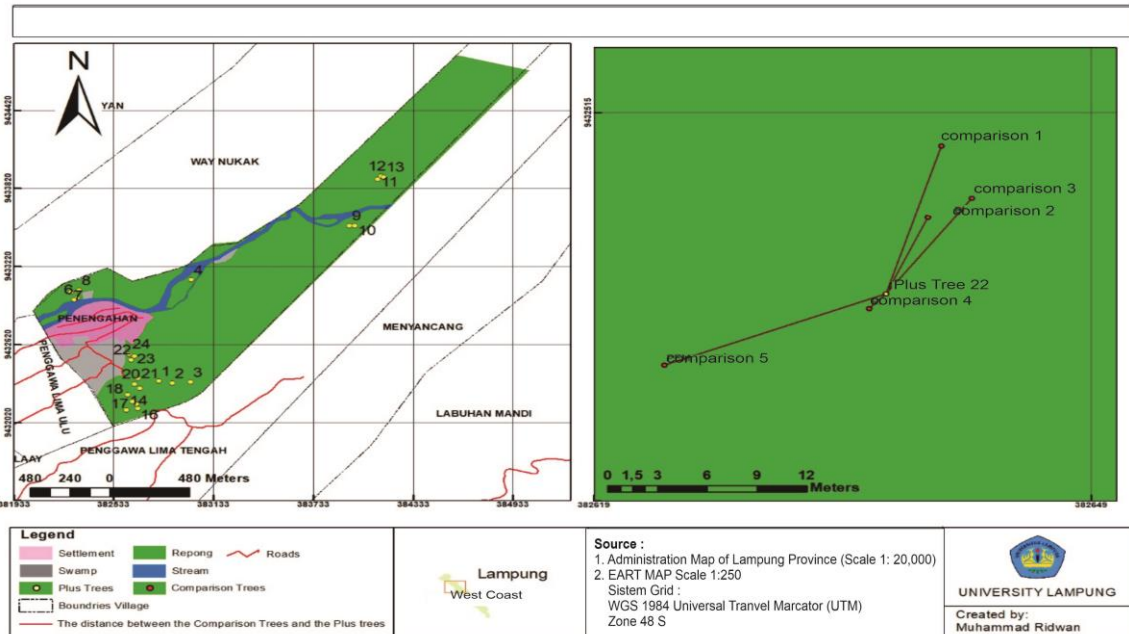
N

YAN

9434420

WAY NUKAK

9433820

12 13
11

9
10

9433220

8
6
7
4

PENENGAHAN

MENYANCANG

9432620

PENGGAWA LIMA ULU

22 24
23
2021 1 2 3
18
17 14
16

LABUHAN MANDI

9432020

PENGGAWA LIMA TENGAH

LAAY

480 240 0 480 Meters

381933 382533 383133 383733 384333 384933

9422519

comparison 1
comparison 3
comparison 2
Plus Tree 22
comparison 4
comparison 5

0 1,5 3 6 9 12
Meters

382619 382649

Legend
Settlement
Repong
Roads
Swamp
Stream
Plus Trees
Comparison Trees
Boundries Village
The distance between the Comparison Trees and the Plus trees

Lampung
West Coast

Source :
1. Administration Map of Lampung Province (Scale 1: 20,000)
2. EART MAP Scale 1:250
Sistem Grid :
WGS 1984 Universal Tranvel Marcator (UTM)
Zone 48 S

UNIVERSITY LAMPUNG

Created by:
Muhammad Ridwan